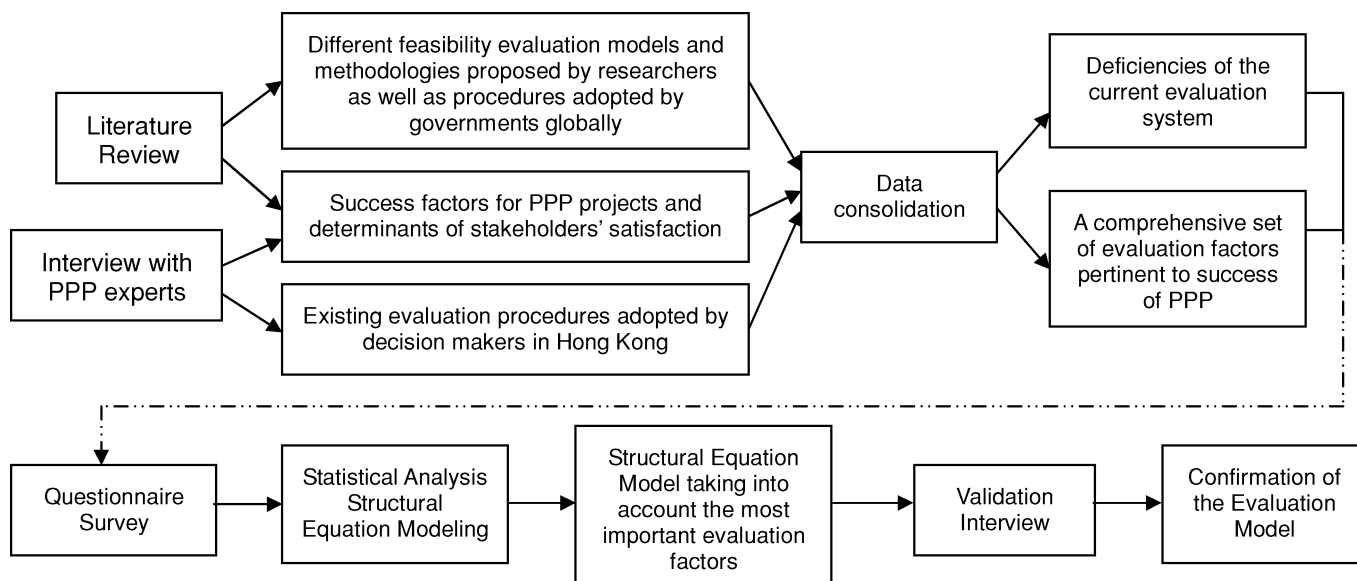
Literature Review

Interview with PPP experts

Different feasibility evaluation models and methodologies proposed by researchers as well as procedures adopted by governments globally

Success factors for PPP projects and determinants of stakeholders' satisfaction

Existing evaluation procedures adopted by decision makers in Hong Kong

Data consolidation

Deficiencies of the current evaluation system

A comprehensive set of evaluation factors pertinent to success of PPP

Questionnaire Survey

Statistical Analysis Structural Equation Modeling

Structural Equation Model taking into account the most important evaluation factors

Validation Interview

Confirmation of the Evaluation Model